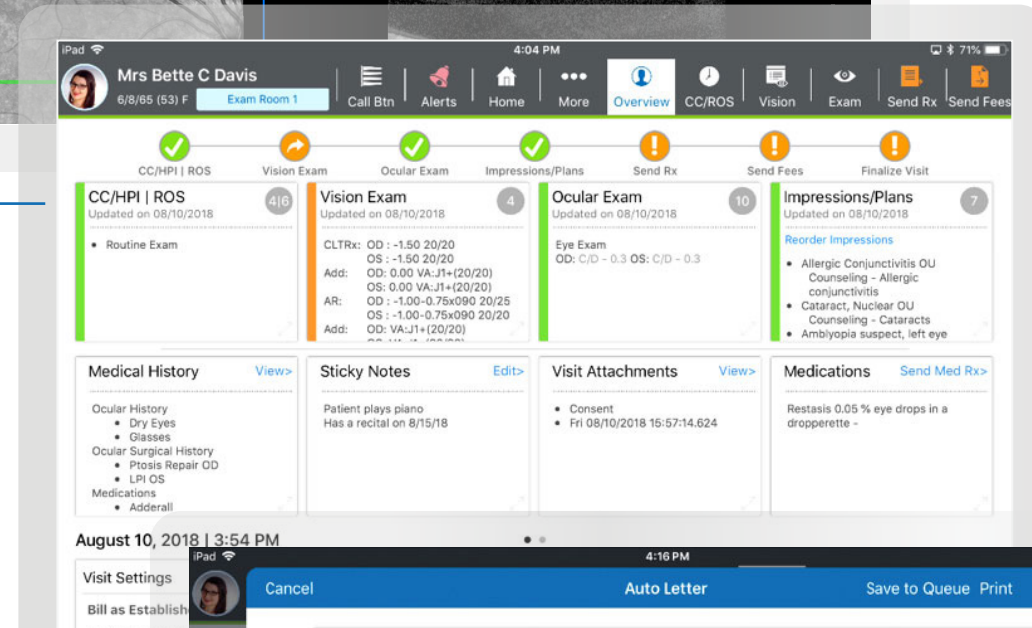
iPad 4:04 PM 71%

Mrs Bette C Davis
6/8/65 (53) F
Exam Room 1

Call Btn | Alerts | Home | More | Overview | CC/ROS | Vision | Exam | Send Rx | Send Fees

CC/HPI | ROS | Vision Exam | Ocular Exam | Impressions/Plans | Send Rx | Send Fees | Finalize Visit

CC/HPI | ROS 4|6
Updated on 08/10/2018
• Routine Exam

Vision Exam 4
Updated on 08/10/2018
CLTRx: OD : -1.50 20/20
OS : -1.50 20/20
Add: OD: 0.00 VA:J1+(20/20)
OS: 0.00 VA:J1+(20/20)
AR: OD : -1.00-0.75x090 20/25
OS : -1.00-0.75x090 20/20
Add: OD: VA:J1+(20/20)
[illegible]

Ocular Exam 10
Updated on 08/10/2018
Eye Exam
OD: C/D - 0.3 OS: C/D - 0.3

Impressions/Plans 7
Updated on 08/10/2018
Reorder Impressions
• Allergic Conjunctivitis OU
Counseling - Allergic conjunctivitis
• Cataract, Nuclear OU
Counseling - Cataracts
• Amblyopia suspect, left eye

Medical History View>
Ocular History
• Dry Eyes
• Glasses
Ocular Surgical History
• Ptosis Repair OD
• LPI OS
Medications
• Adderall

Sticky Notes Edit>
Patient plays piano
Has a recital on 8/15/18

Visit Attachments View>
• Consent
• Fri 08/10/2018 15:57:14.624

Medications Send Med Rx>
Restasis 0.05 % eye drops in a dropperette -

August 10, 2018 | 3:54 PM
Visit Settings
Bill as Establish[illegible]

iPad 4:16 PM
Cancel Auto Letter Save to Queue Print